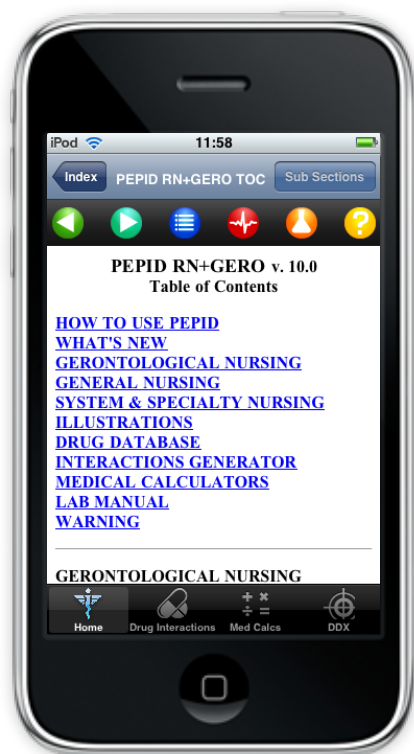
iPod 11:58

Index PEPID RN+GERO TOC Sub Sections

PEPID RN+GERO v. 10.0
Table of Contents

HOW TO USE PEPID
WHAT'S NEW
GERONTOLOGICAL NURSING
GENERAL NURSING
SYSTEM & SPECIALTY NURSING
ILLUSTRATIONS
DRUG DATABASE
INTERACTIONS GENERATOR
MEDICAL CALCULATORS
LAB MANUAL
WARNING

GERONTOLOGICAL NURSING

Home Drug Interactions Med Calcs DDX